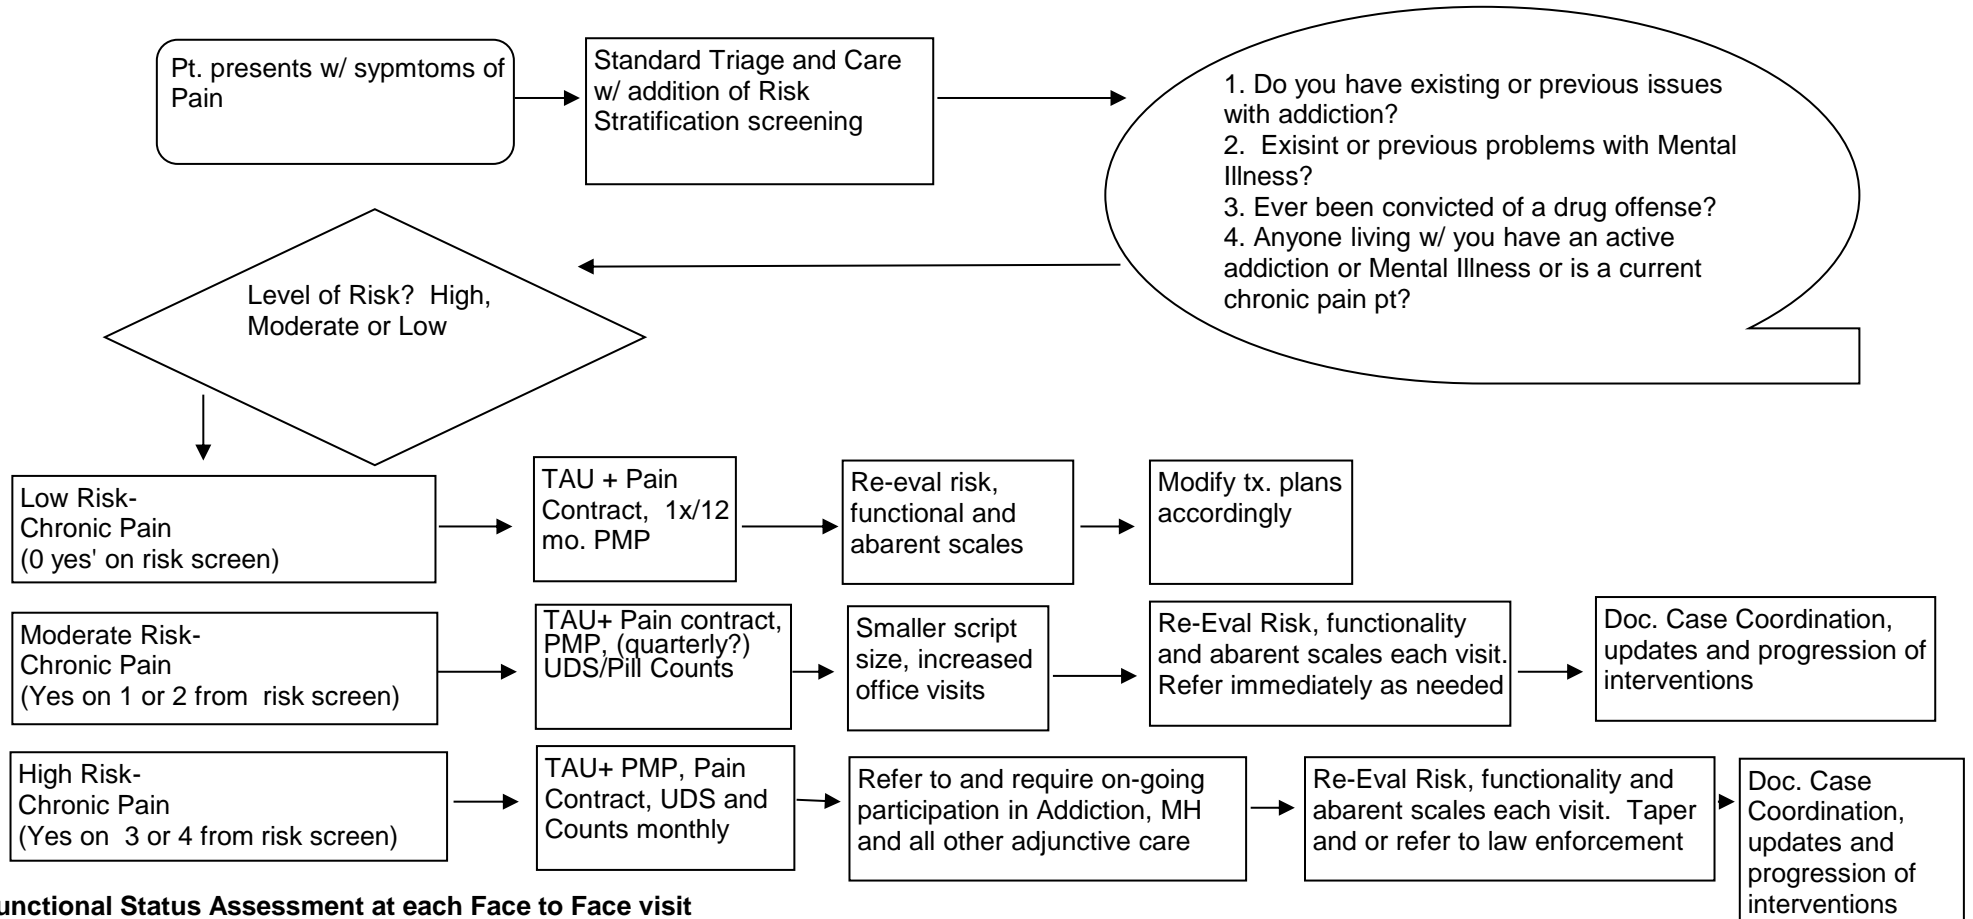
Pt. presents w/ sypmtoms of Pain

Standard Triage and Care w/ addition of Risk Stratification screening

1. Do you have existing or previous issues with addiction?
2. Exisint or previous problems with Mental Illness?
3. Ever been convicted of a drug offense?
4. Anyone living w/ you have an active addiction or Mental Illness or is a current chronic pain pt?

Level of Risk? High, Moderate or Low

Low Risk- Chronic Pain (0 yes' on risk screen)

TAU + Pain Contract, 1x/12 mo. PMP

Re-eval risk, functional and abarent scales

Modify tx. plans accordingly

Moderate Risk- Chronic Pain (Yes on 1 or 2 from risk screen)

TAU+ Pain contract, PMP, (quarterly?) UDS/Pill Counts

Smaller script size, increased office visits

Re-Eval Risk, functionality and abarent scales each visit. Refer immediately as needed

Doc. Case Coordination, updates and progression of interventions

High Risk- Chronic Pain (Yes on 3 or 4 from risk screen)

TAU+ PMP, Pain Contract, UDS and Counts monthly

Refer to and require on-going participation in Addiction, MH and all other adjunctive care

Re-Eval Risk, functionality and abarent scales each visit. Taper and or refer to law enforcement

Doc. Case Coordination, updates and progression of interventions

unctional Status Assessment at each Face to Face visit